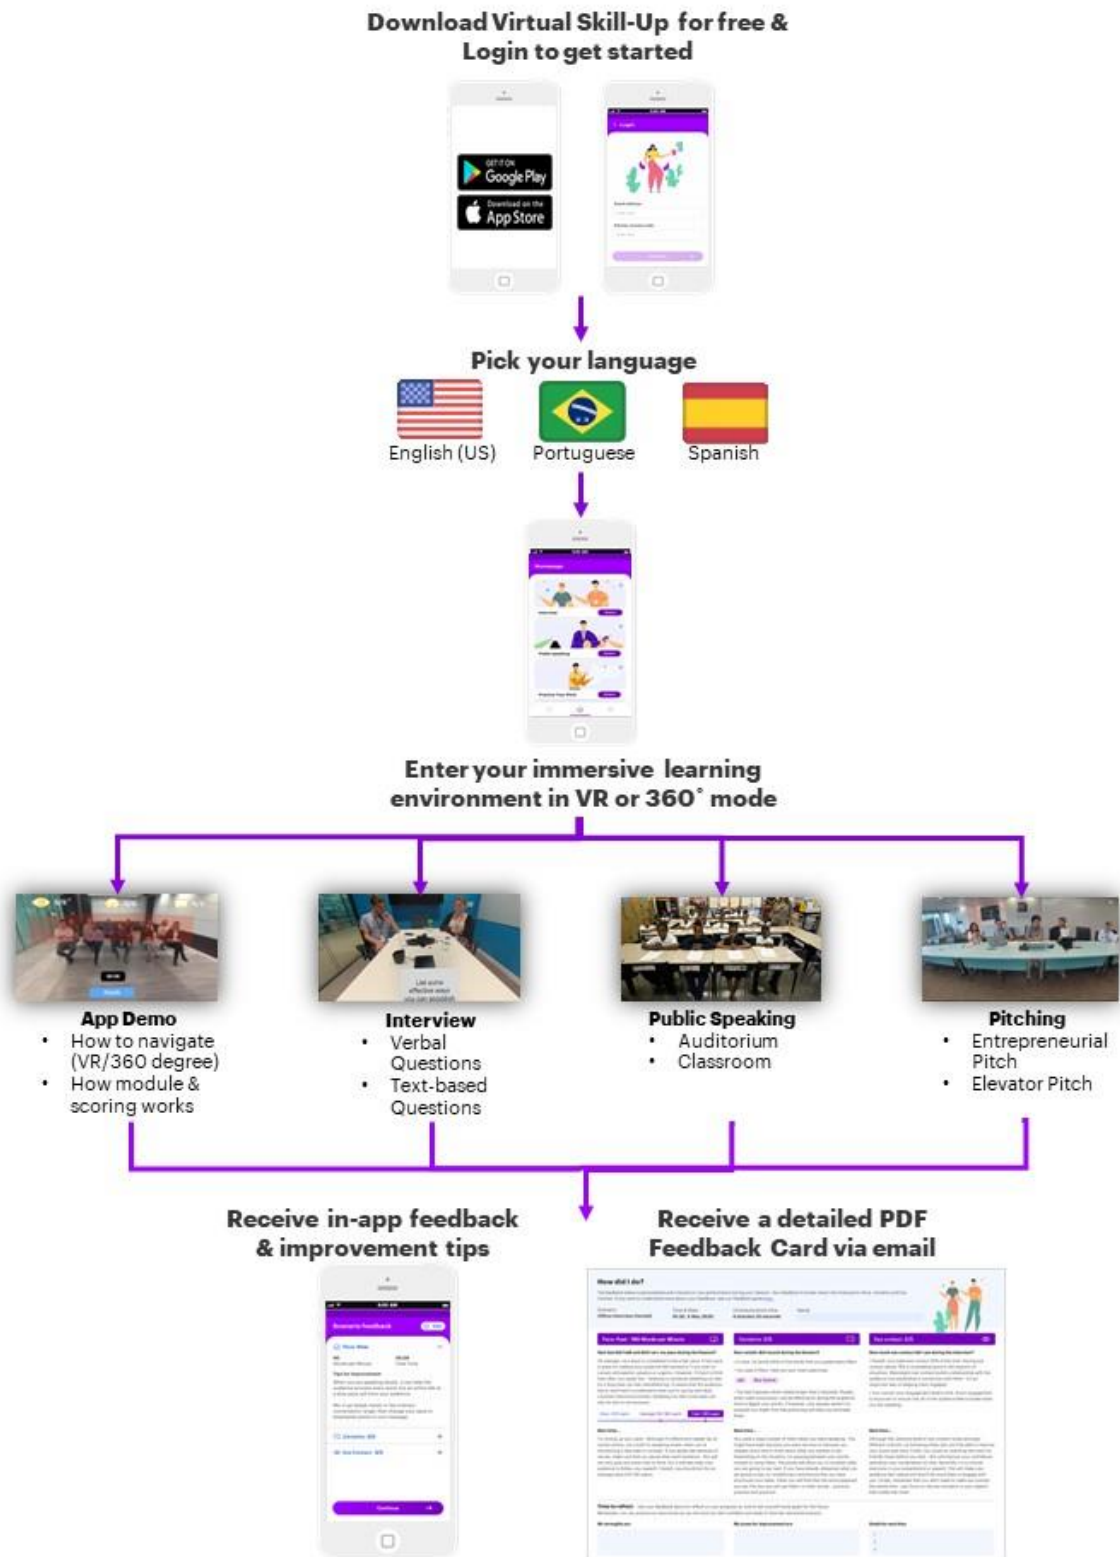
Download Virtual Skill-Up for free & Login to get started

GET IT ON Google Play

Download on the App Store

Pick your language

English (US)

Portuguese

Spanish

Enter your immersive learning environment in VR or 360° mode

App Demo
• How to navigate (VR/360 degree)
• How module & scoring works

Interview
• Verbal Questions
• Text-based Questions

Public Speaking
• Auditorium
• Classroom

Pitching
• Entrepreneurial Pitch
• Elevator Pitch

Receive in-app feedback & improvement tips

Receive a detailed PDF Feedback Card via email

How did I do?